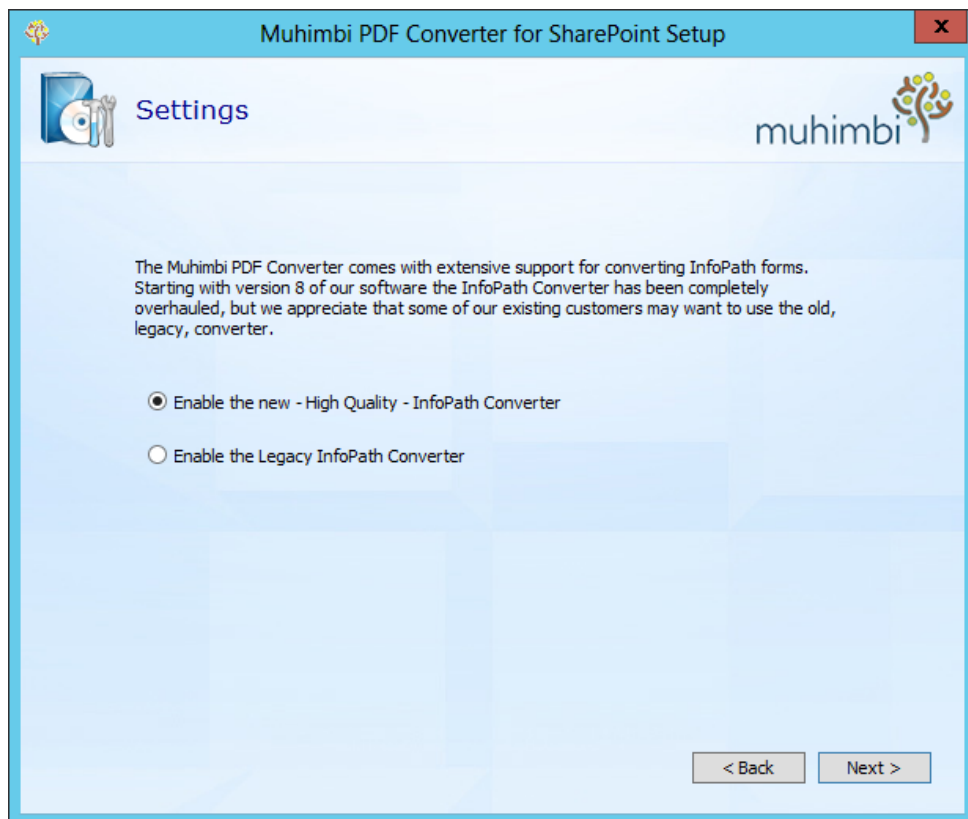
Muhimbi PDF Converter for SharePoint Setup

x

Settings

muhimbi

The Muhimbi PDF Converter comes with extensive support for converting InfoPath forms. Starting with version 8 of our software the InfoPath Converter has been completely overhauled, but we appreciate that some of our existing customers may want to use the old, legacy, converter.

Enable the new - High Quality - InfoPath Converter

Enable the Legacy InfoPath Converter

< Back

Next >